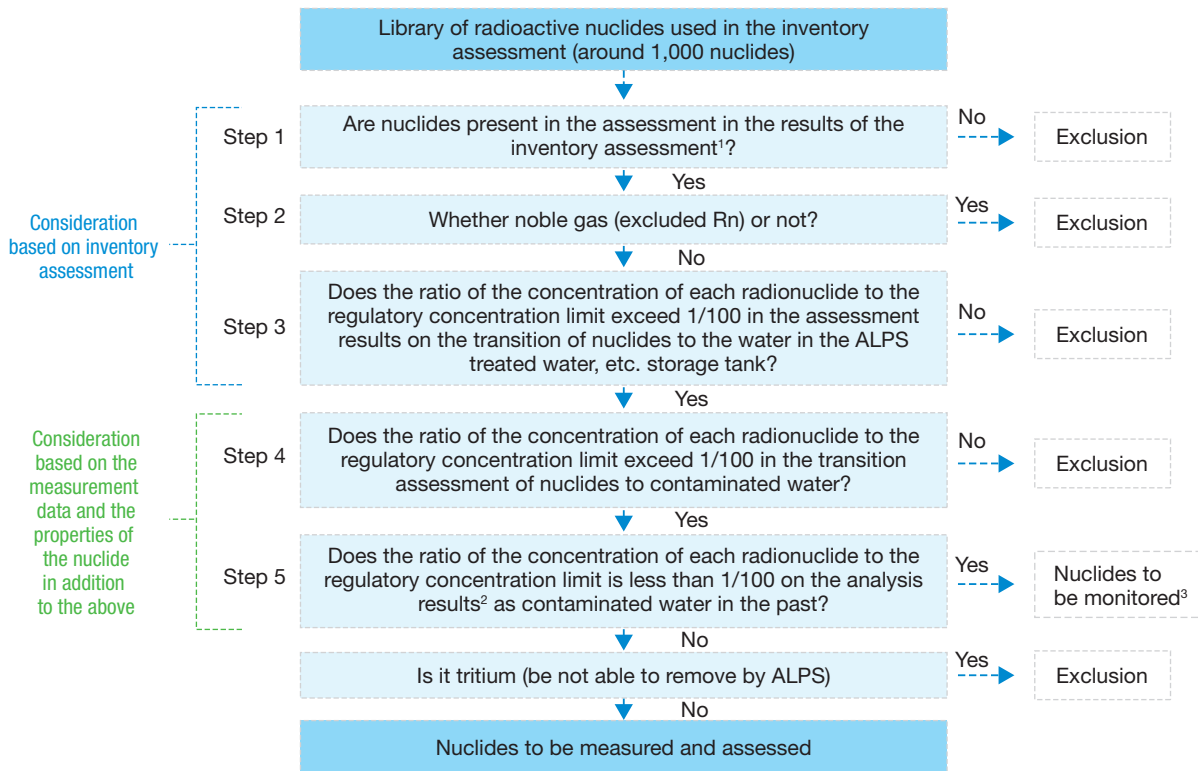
Library of radioactive nuclides used in the inventory assessment (around 1,000 nuclides)

Consideration based on inventory assessment

Step 1
Are nuclides present in the assessment in the results of the inventory assessment$^1$?
No
Exclusion
Yes

Step 2
Whether noble gas (excluded Rn) or not?
Yes
Exclusion
No

Step 3
Does the ratio of the concentration of each radionuclide to the regulatory concentration limit exceed 1/100 in the assessment results on the transition of nuclides to the water in the ALPS treated water, etc. storage tank?
No
Exclusion
Yes

Consideration based on the measurement data and the properties of the nuclide in addition to the above

Step 4
Does the ratio of the concentration of each radionuclide to the regulatory concentration limit exceed 1/100 in the transition assessment of nuclides to contaminated water?
No
Exclusion
Yes

Step 5
Does the ratio of the concentration of each radionuclide to the regulatory concentration limit is less than 1/100 on the analysis results$^2$ as contaminated water in the past?
Yes
Nuclides to be monitored$^3$
No

Is it tritium (be not able to remove by ALPS)
Yes
Exclusion
No

Nuclides to be measured and assessed